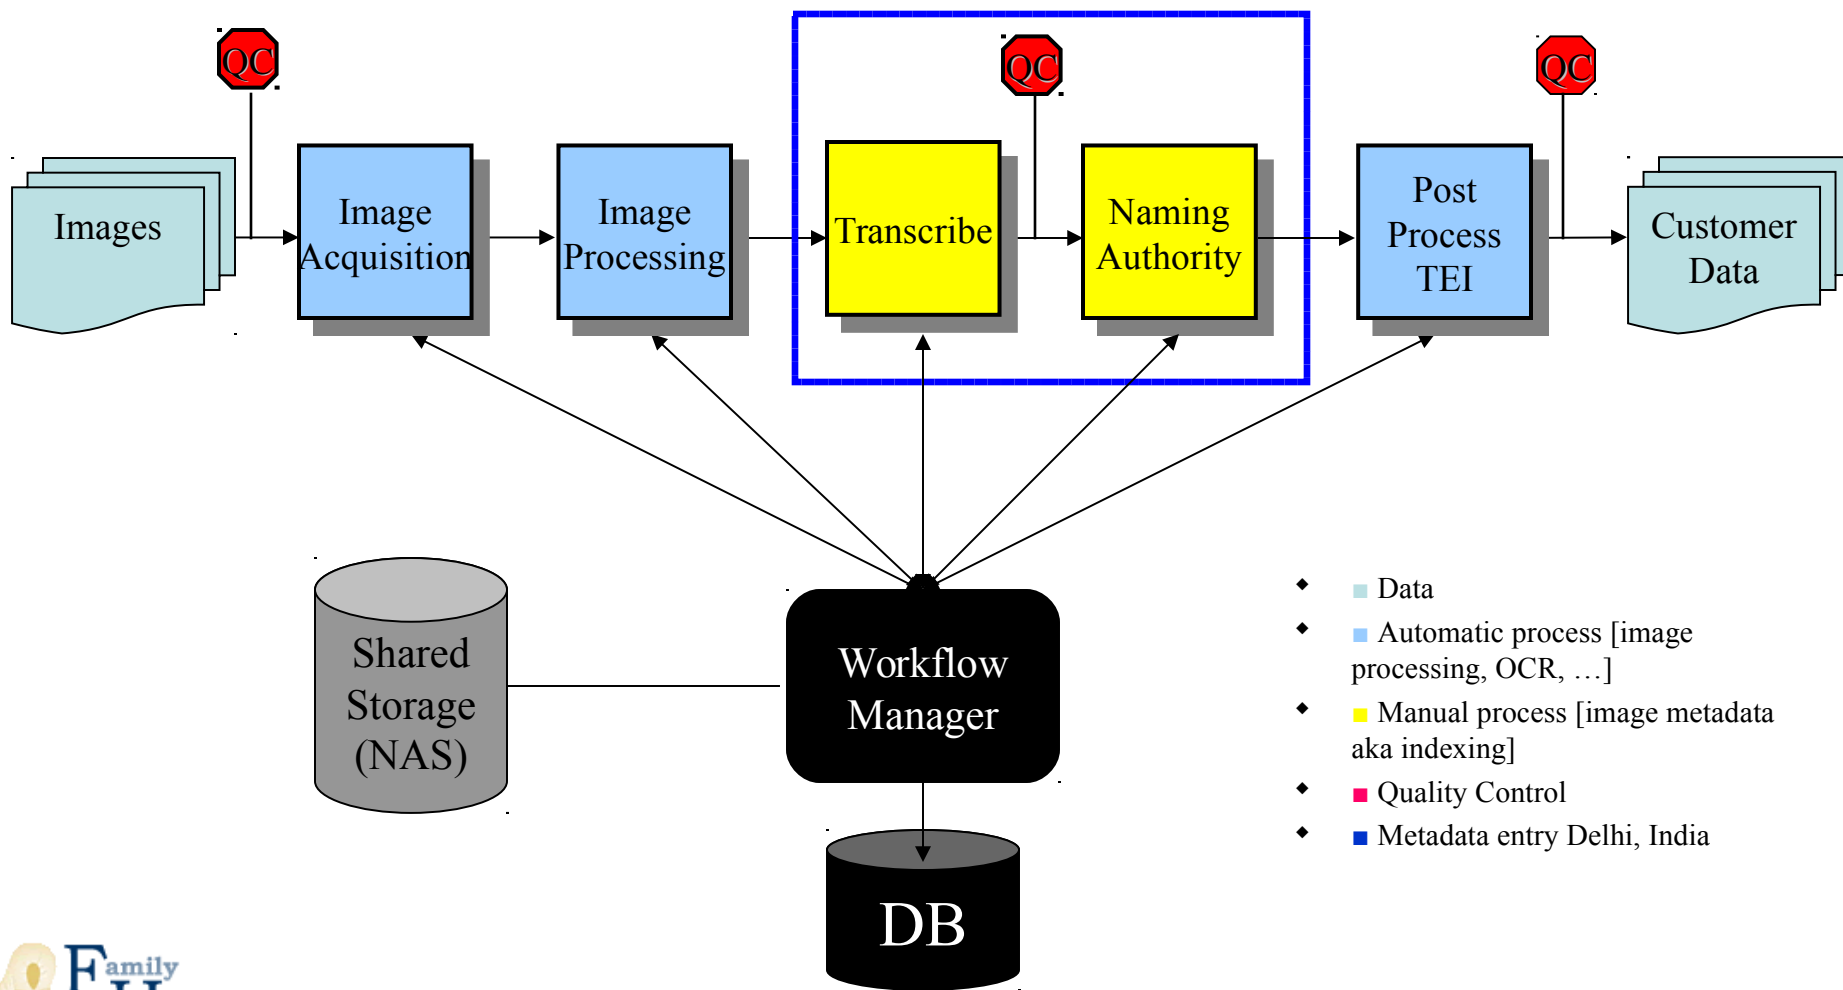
QC

Images

Image Acquisition

Image Processing

QC

Transcribe

Naming Authority

QC

Post Process TEI

Customer Data

Shared Storage (NAS)

Workflow Manager

DB

- Data
- Automatic process [image processing, OCR, …]
- Manual process [image metadata aka indexing]
- Quality Control
- Metadata entry Delhi, India

Family